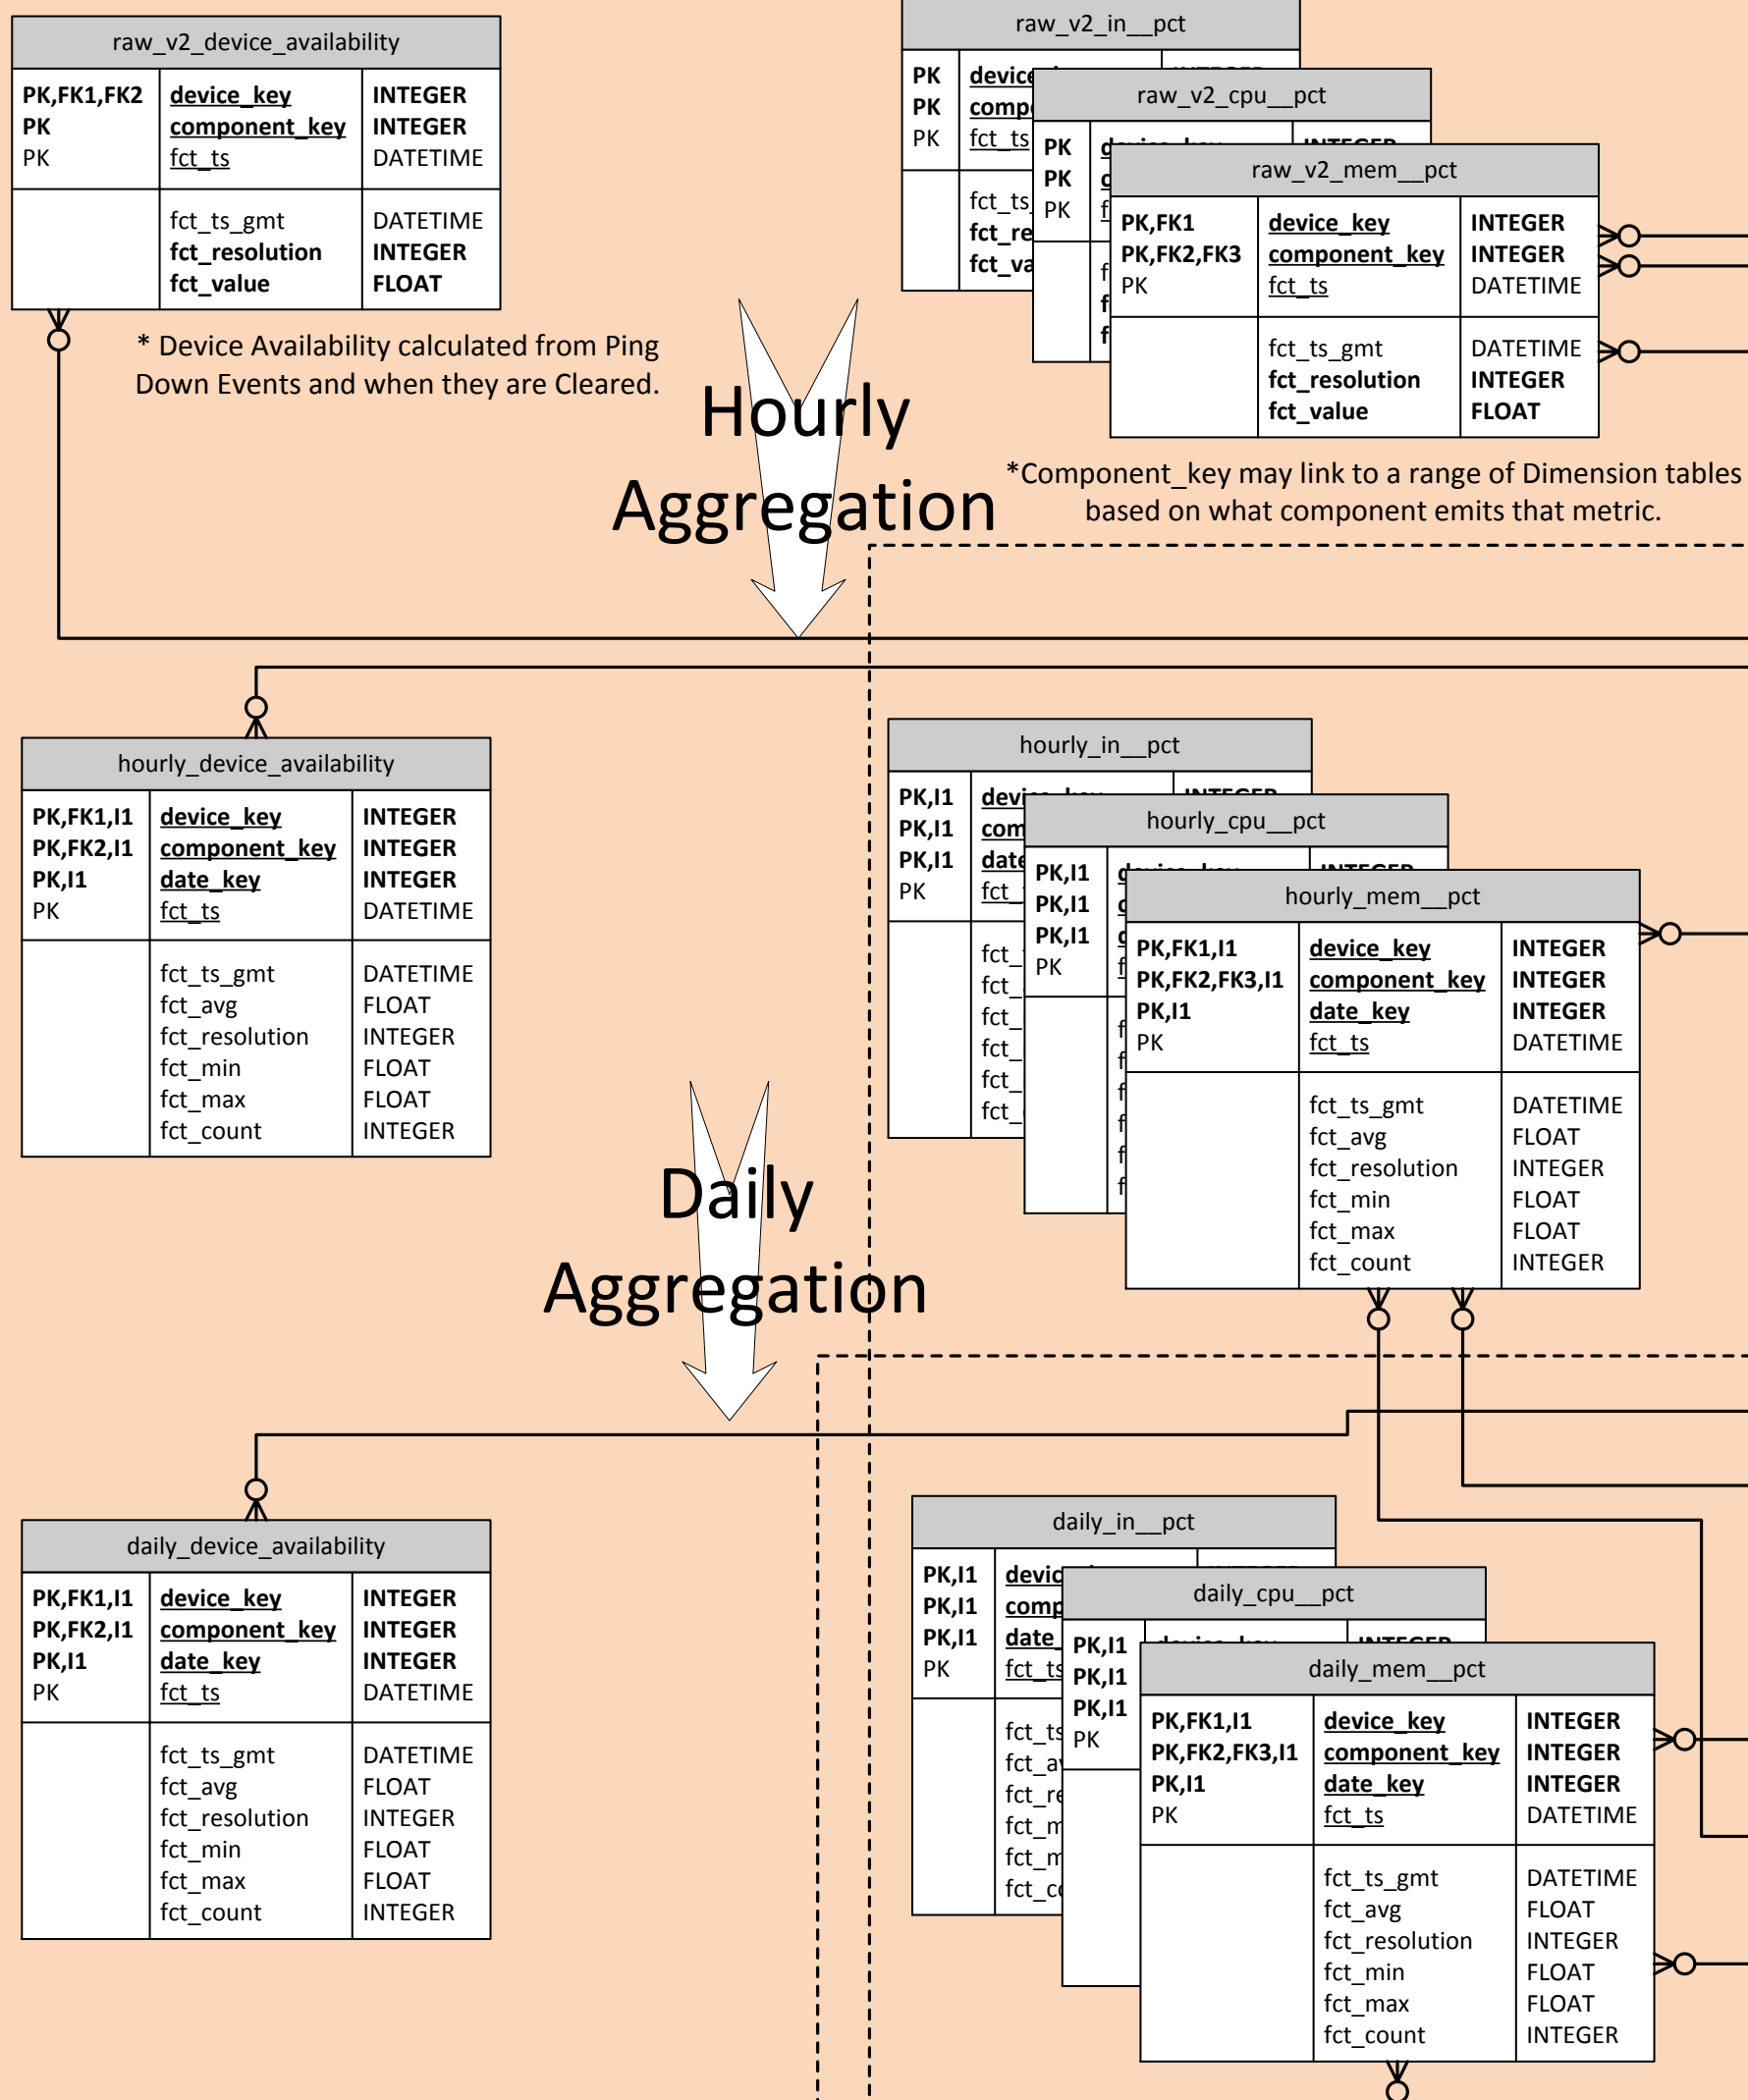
raw_v2_device_availability

| PK,FK1,FK2 | device_key | INTEGER |
|---|---|---|
| PK | component_key | INTEGER |
| PK | fct_ts | DATETIME |
| | fct_ts_gmt | DATETIME |
| | fct_resolution | INTEGER |
| | fct_value | FLOAT |

* Device Availability calculated from Ping Down Events and when they are Cleared.

raw_v2_in__pct

| PK | device | |
|---|---|---|
| PK | comp | |
| PK | fct_ts | |
| | fct_ts | |
| | fct_re | |
| | fct_va | |

raw_v2_cpu__pct

| PK | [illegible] | |
|---|---|---|
| PK | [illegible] | |
| PK | f | |
| | f | |
| | f | |
| | f | |

raw_v2_mem__pct

| PK,FK1 | device_key | INTEGER |
|---|---|---|
| PK,FK2,FK3 | component_key | INTEGER |
| PK | fct_ts | DATETIME |
| | fct_ts_gmt | DATETIME |
| | fct_resolution | INTEGER |
| | fct_value | FLOAT |

Hourly Aggregation

*Component_key may link to a range of Dimension tables based on what component emits that metric.

hourly_device_availability

| PK,FK1,I1 | device_key | INTEGER |
|---|---|---|
| PK,FK2,I1 | component_key | INTEGER |
| PK,I1 | date_key | INTEGER |
| PK | fct_ts | DATETIME |
| | fct_ts_gmt | DATETIME |
| | fct_avg | FLOAT |
| | fct_resolution | INTEGER |
| | fct_min | FLOAT |
| | fct_max | FLOAT |
| | fct_count | INTEGER |

hourly_in__pct

| PK,I1 | devi | |
|---|---|---|
| PK,I1 | com | |
| PK,I1 | date | |
| PK | fct_ | |
| | fct_ | |
| | fct_ | |
| | fct_ | |
| | fct_ | |
| | fct_ | |
| | fct_ | |

hourly_cpu__pct

| PK,I1 | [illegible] | |
|---|---|---|
| PK,I1 | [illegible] | |
| PK,I1 | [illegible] | |
| PK | f | |

hourly_mem__pct

| PK,FK1,I1 | device_key | INTEGER |
|---|---|---|
| PK,FK2,FK3,I1 | component_key | INTEGER |
| PK,I1 | date_key | INTEGER |
| PK | fct_ts | DATETIME |
| | fct_ts_gmt | DATETIME |
| | fct_avg | FLOAT |
| | fct_resolution | INTEGER |
| | fct_min | FLOAT |
| | fct_max | FLOAT |
| | fct_count | INTEGER |

Daily Aggregation

daily_device_availability

| PK,FK1,I1 | device_key | INTEGER |
|---|---|---|
| PK,FK2,I1 | component_key | INTEGER |
| PK,I1 | date_key | INTEGER |
| PK | fct_ts | DATETIME |
| | fct_ts_gmt | DATETIME |
| | fct_avg | FLOAT |
| | fct_resolution | INTEGER |
| | fct_min | FLOAT |
| | fct_max | FLOAT |
| | fct_count | INTEGER |

daily_in__pct

| PK,I1 | devic | |
|---|---|---|
| PK,I1 | comp | |
| PK,I1 | date | |
| PK | fct_ts | |
| | fct_ts | |
| | fct_a | |
| | fct_re | |
| | fct_m | |
| | fct_m | |
| | fct_c | |

daily_cpu__pct

| PK,I1 | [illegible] | |
|---|---|---|
| PK,I1 | | |
| PK,I1 | | |
| PK | | |

daily_mem__pct

| PK,FK1,I1 | device_key | INTEGER |
|---|---|---|
| PK,FK2,FK3,I1 | component_key | INTEGER |
| PK,I1 | date_key | INTEGER |
| PK | fct_ts | DATETIME |
| | fct_ts_gmt | DATETIME |
| | fct_avg | FLOAT |
| | fct_resolution | INTEGER |
| | fct_min | FLOAT |
| | fct_max | FLOAT |
| | fct_count | INTEGER |